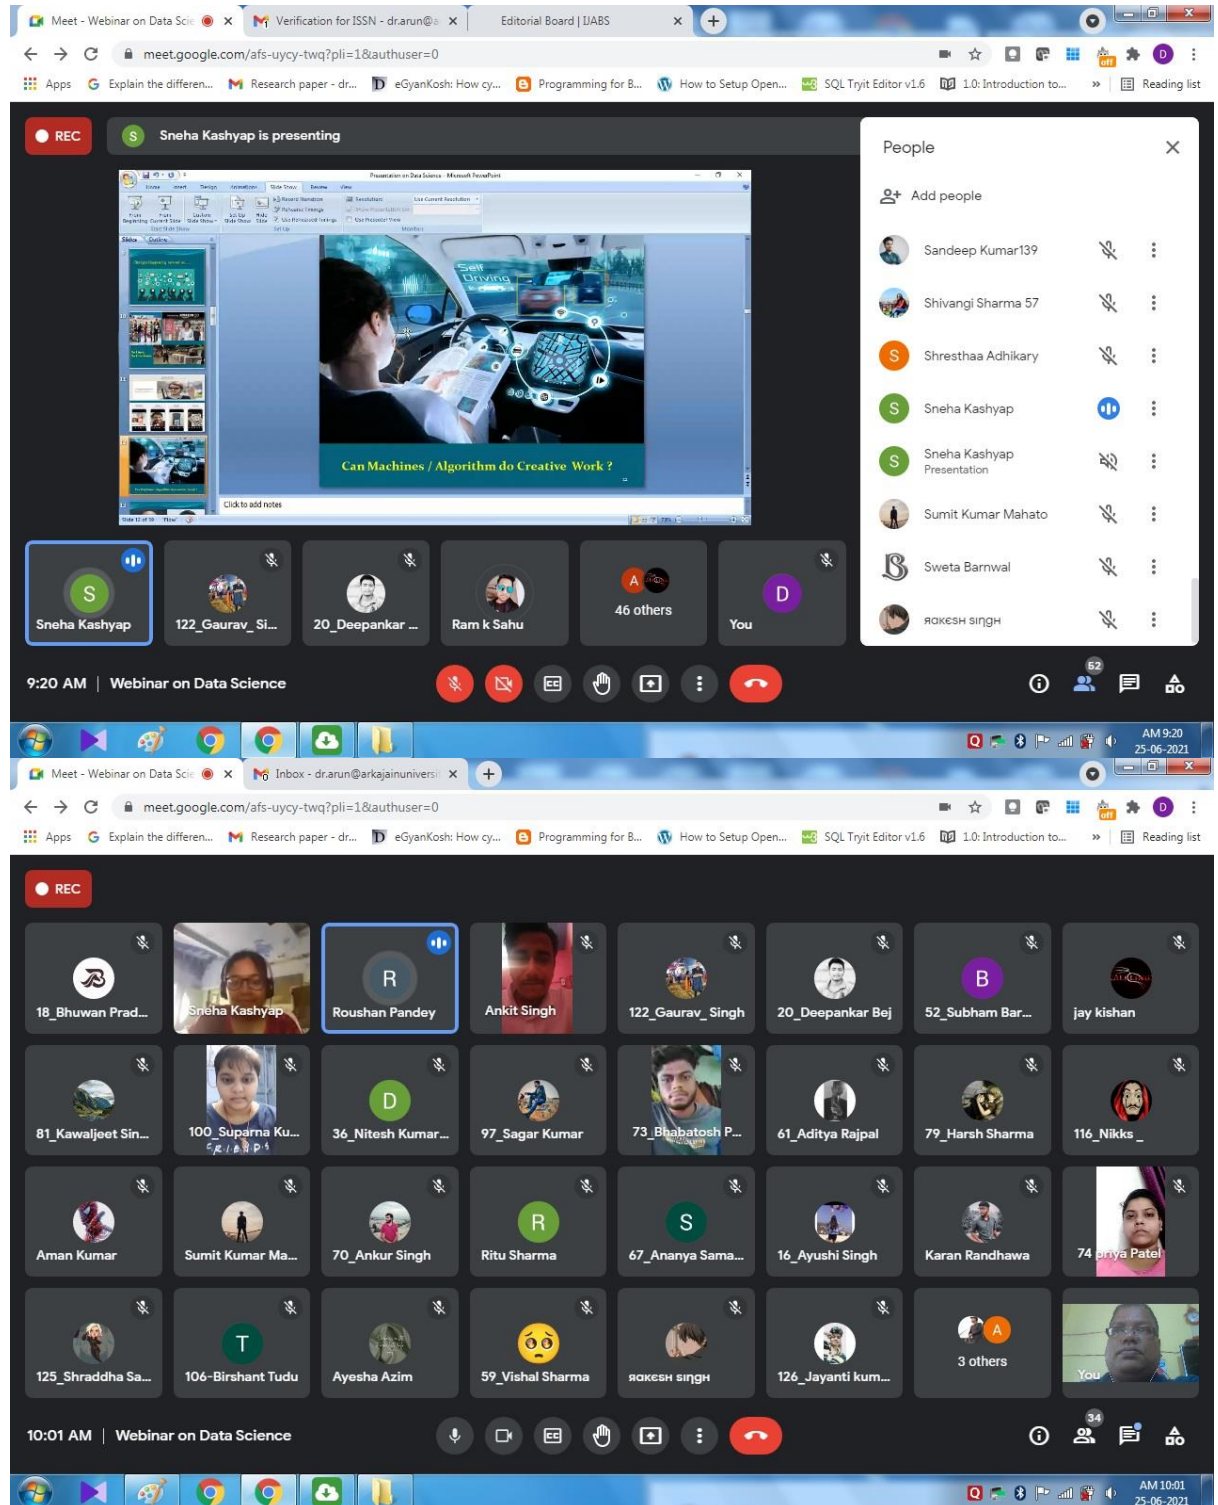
Meet - Webinar on Data Scie ×   Verification for ISSN - dr.arun@a ×   Editorial Board | IJABS ×   +

meet.google.com/afs-uycy-twq?pli=1&authuser=0

Apps   Explain the differen...   Research paper - dr...   eGyanKosh: How cy...   Programming for B...   How to Setup Open...   SQL Tryit Editor v1.6   1.0: Introduction to...   »   Reading list

REC   Sneha Kashyap is presenting

Presentation on Data Science - Microsoft PowerPoint

Self Driving

Can Machines / Algorithm do Creative Work ?

Click to add notes

People

Add people

Sandeep Kumar139

Shivangi Sharma 57

Shresthaa Adhikary

Sneha Kashyap

Sneha Kashyap
Presentation

Sumit Kumar Mahato

Sweta Barnwal

ᴙᴀᴋᴇsʜ sɪɴɢʜ

Sneha Kashyap   122_Gaurav_Si...   20_Deepankar ...   Ram k Sahu   46 others   You

9:20 AM | Webinar on Data Science

52

AM 9:20
25-06-2021

Meet - Webinar on Data Scie ×   Inbox - dr.arun@arkajainuniversit ×   +

meet.google.com/afs-uycy-twq?pli=1&authuser=0

Apps   Explain the differen...   Research paper - dr...   eGyanKosh: How cy...   Programming for B...   How to Setup Open...   SQL Tryit Editor v1.6   1.0: Introduction to...   »   Reading list

REC

18_Bhuwan Prad...   Sneha Kashyap   Roushan Pandey   Ankit Singh   122_Gaurav_Singh   20_Deepankar Bej   52_Subham Bar...   jay kishan

81_Kawaljeet Sin...   100_Suparna Ku...   36_Nitesh Kumar...   97_Sagar Kumar   73_Bhabatosh P...   61_Aditya Rajpal   79_Harsh Sharma   116_Nikks _

Aman Kumar   Sumit Kumar Ma...   70_Ankur Singh   Ritu Sharma   67_Ananya Sama...   16_Ayushi Singh   Karan Randhawa   74 priya Patel

125_Shraddha Sa...   106-Birshant Tudu   Ayesha Azim   59_Vishal Sharma   ᴙᴀᴋᴇsʜ sɪɴɢʜ   126_Jayanti kum...   3 others   You

10:01 AM | Webinar on Data Science

34

AM 10:01
25-06-2021